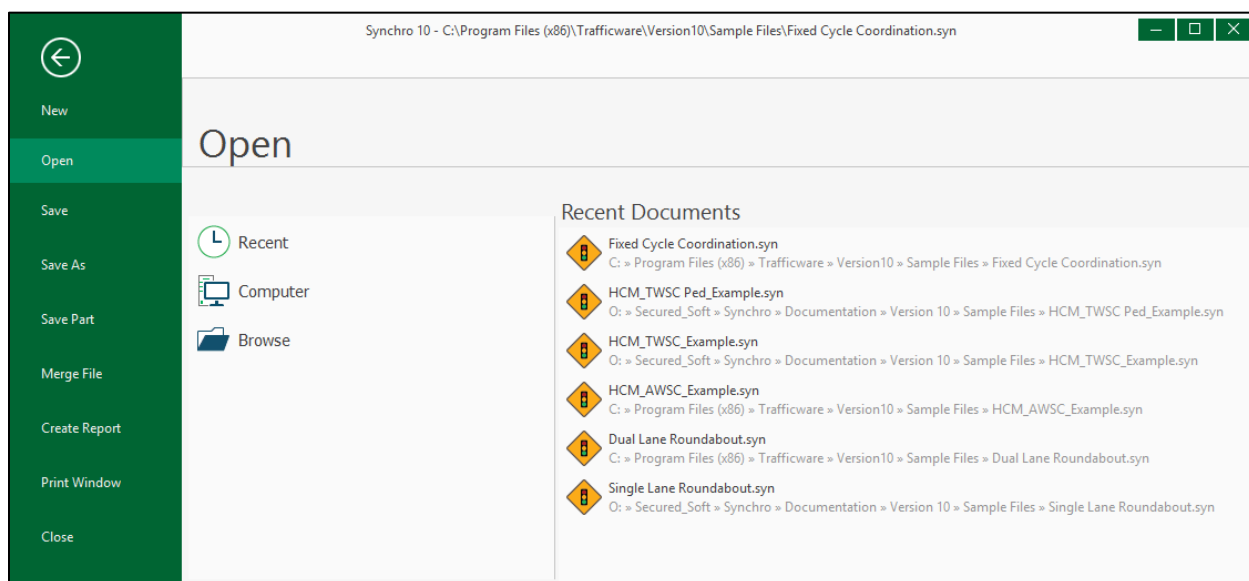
Synchro 10 - C:\Program Files (x86)\Trafficware\Version10\Sample Files\Fixed Cycle Coordination.syn

New

Open

Save

Save As

Save Part

Merge File

Create Report

Print Window

Close

Open

Recent

Computer

Browse

Recent Documents

Fixed Cycle Coordination.syn
C: » Program Files (x86) » Trafficware » Version10 » Sample Files » Fixed Cycle Coordination.syn

HCM_TWSC Ped_Example.syn
O: » Secured_Soft » Synchro » Documentation » Version 10 » Sample Files » HCM_TWSC Ped_Example.syn

HCM_TWSC_Example.syn
O: » Secured_Soft » Synchro » Documentation » Version 10 » Sample Files » HCM_TWSC_Example.syn

HCM_AWSC_Example.syn
C: » Program Files (x86) » Trafficware » Version10 » Sample Files » HCM_AWSC_Example.syn

Dual Lane Roundabout.syn
C: » Program Files (x86) » Trafficware » Version10 » Sample Files » Dual Lane Roundabout.syn

Single Lane Roundabout.syn
O: » Secured_Soft » Synchro » Documentation » Version 10 » Sample Files » Single Lane Roundabout.syn